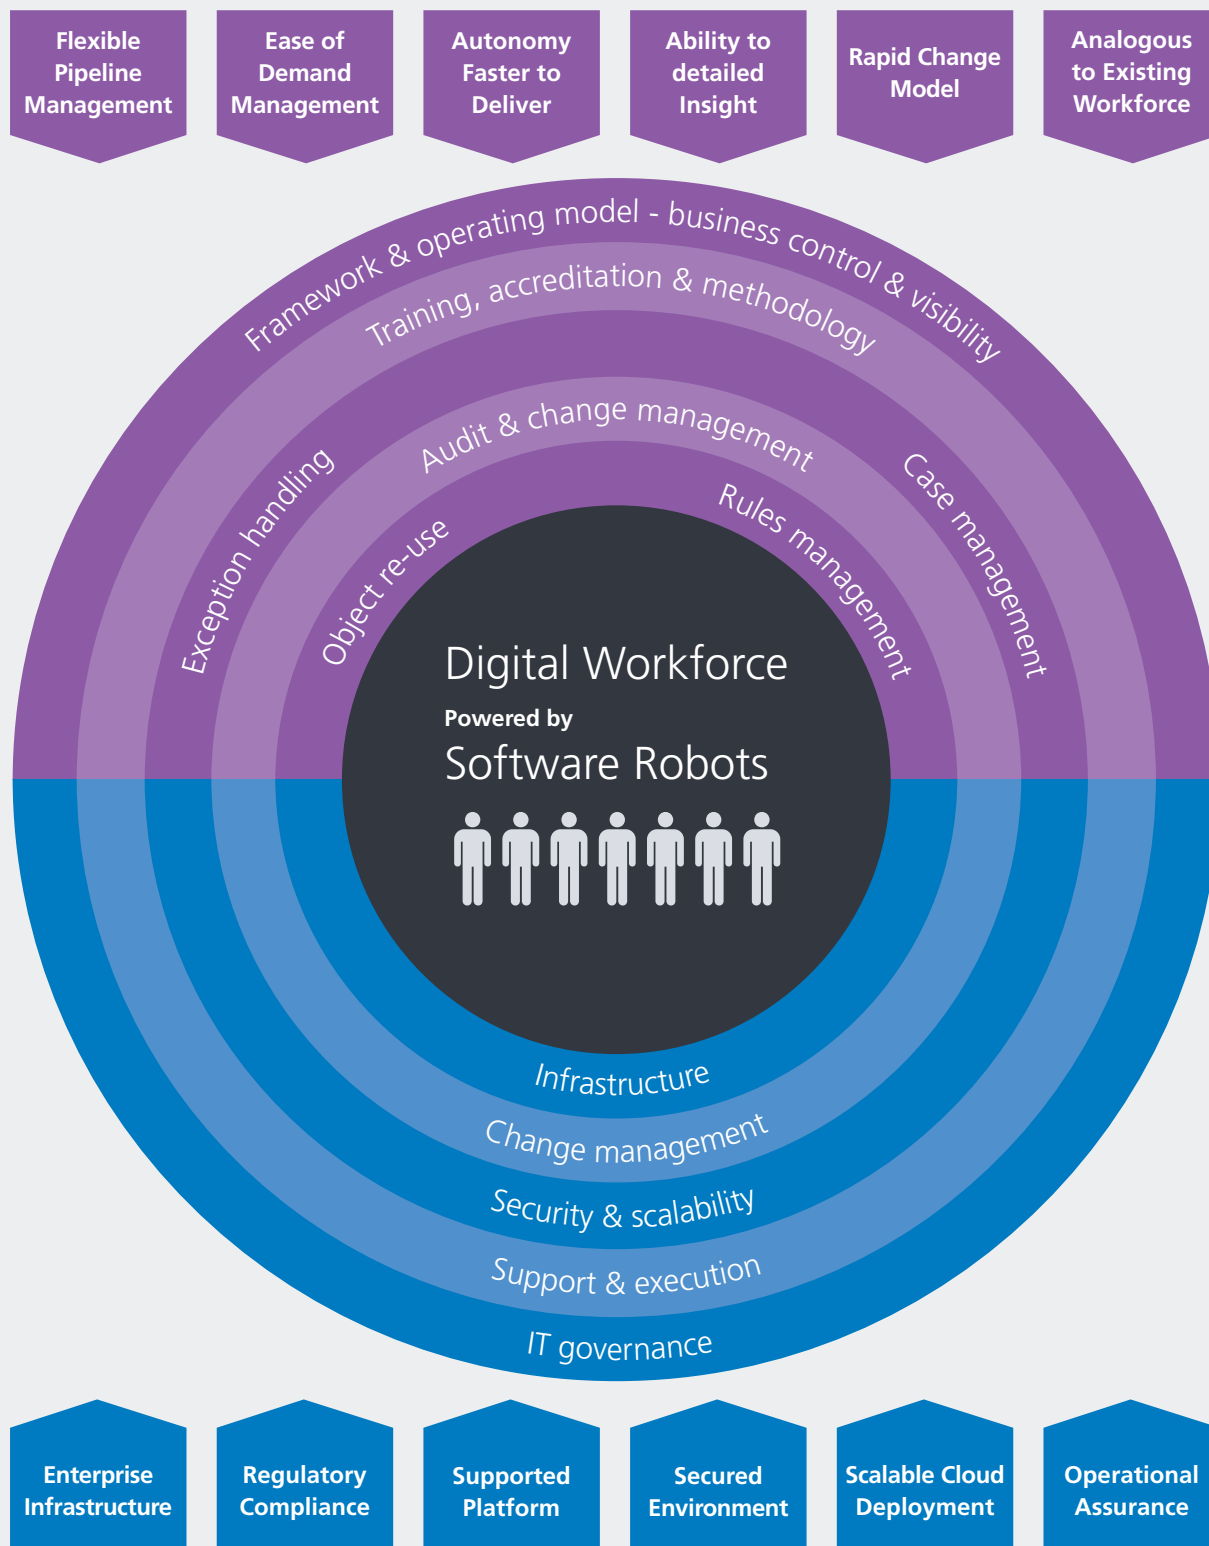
Flexible Pipeline Management

Ease of Demand Management

Autonomy Faster to Deliver

Ability to detailed Insight

Rapid Change Model

Analogous to Existing Workforce

Framework & operating model - business control & visibility

Training, accreditation & methodology

Exception handling

Audit & change management

Case management

Object re-use

Rules management

Digital Workforce

Powered by

Software Robots

Infrastructure

Change management

Security & scalability

Support & execution

IT governance

Enterprise Infrastructure

Regulatory Compliance

Supported Platform

Secured Environment

Scalable Cloud Deployment

Operational Assurance